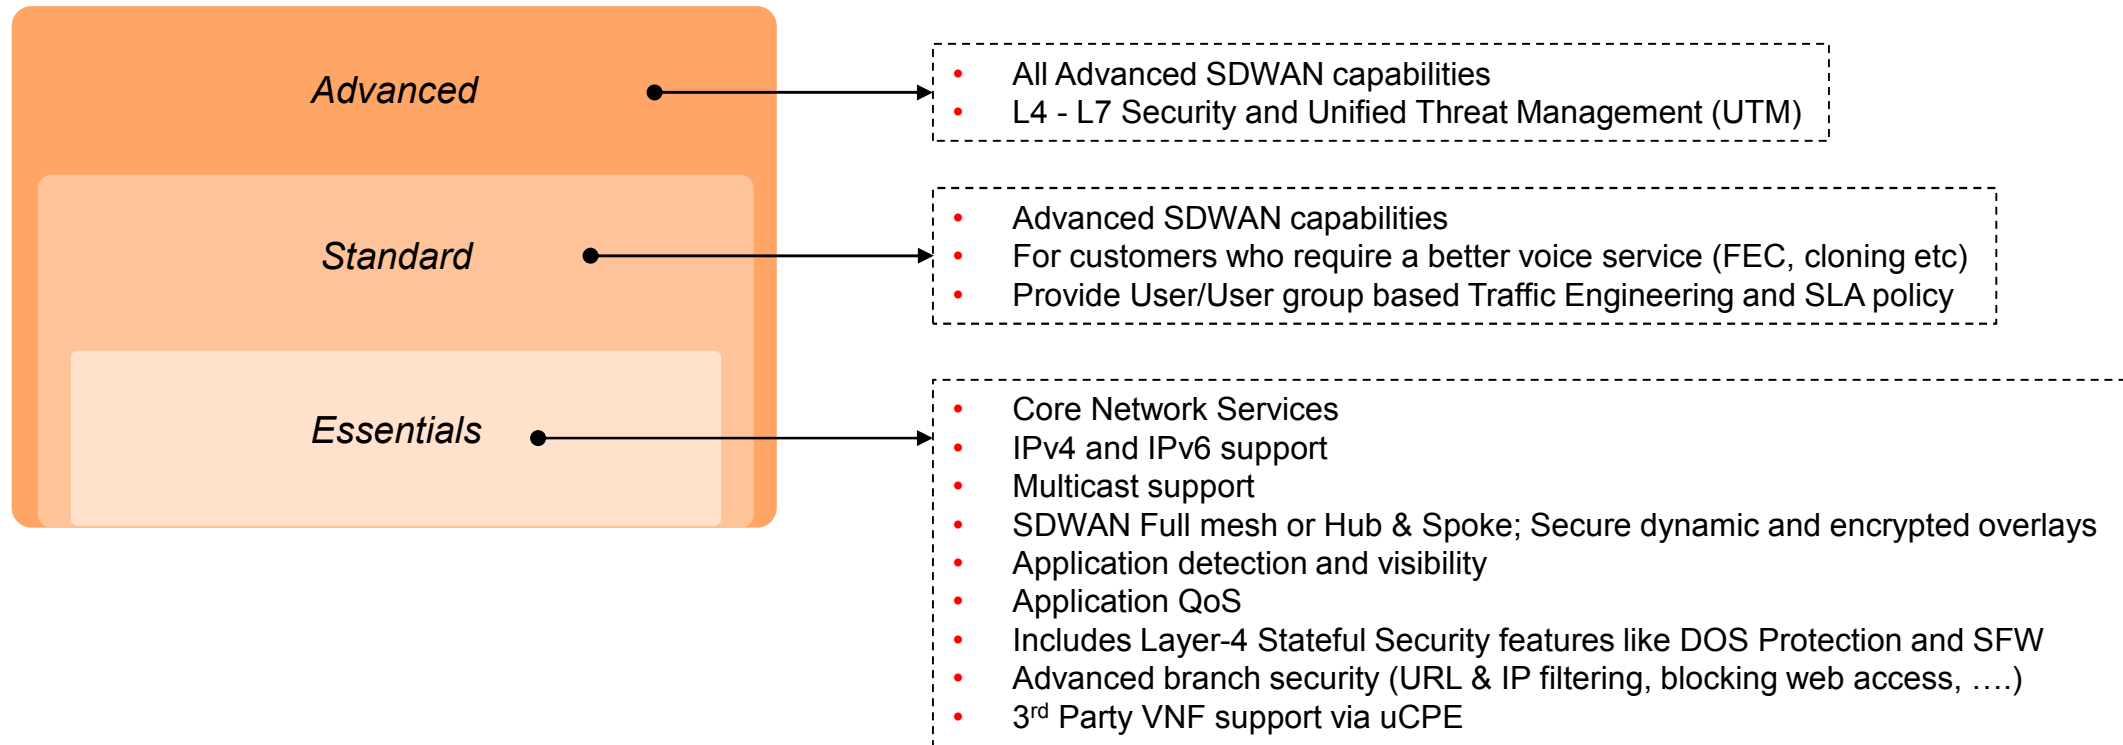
Advanced

Standard

Essentials

- All Advanced SDWAN capabilities
- L4 - L7 Security and Unified Threat Management (UTM)

- Advanced SDWAN capabilities
- For customers who require a better voice service (FEC, cloning etc)
- Provide User/User group based Traffic Engineering and SLA policy

- Core Network Services
- IPv4 and IPv6 support
- Multicast support
- SDWAN Full mesh or Hub & Spoke; Secure dynamic and encrypted overlays
- Application detection and visibility
- Application QoS
- Includes Layer-4 Stateful Security features like DOS Protection and SFW
- Advanced branch security (URL & IP filtering, blocking web access, ….)
- 3$^{rd}$ Party VNF support via uCPE